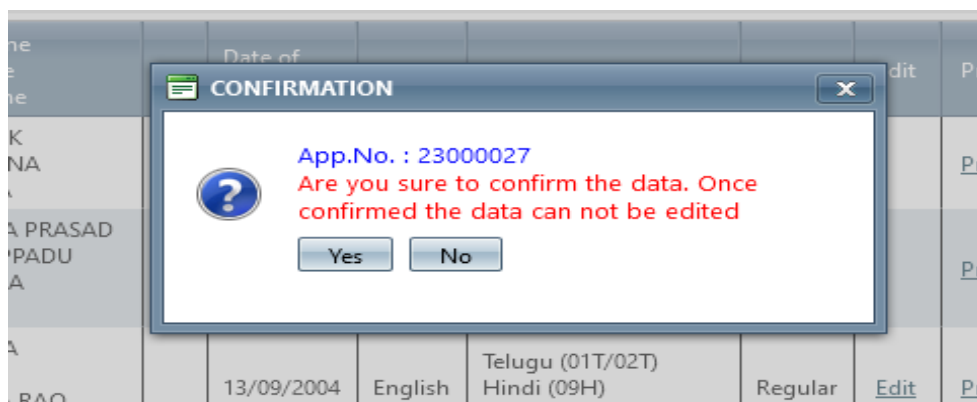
ne
e
ne

Date of

dit

P

K
NA
A

P

A PRASAD
PPADU
A

P

A

RAO

13/09/2004

English

Telugu (01T/02T)
Hindi (09H)

Regular

Edit

P

CONFIRMATION

x

App.No. : 23000027
Are you sure to confirm the data. Once confirmed the data can not be edited

Yes

No